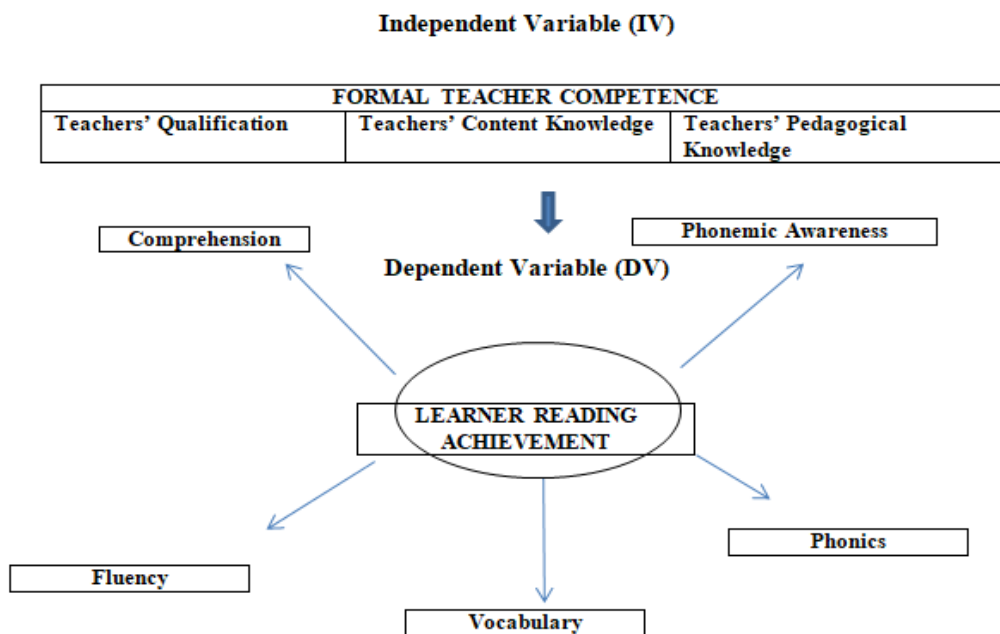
Independent Variable (IV)

| FORMAL TEACHER COMPETENCE | | |
|---|---|---|
| Teachers’ Qualification | Teachers’ Content Knowledge | Teachers’ Pedagogical Knowledge |

Comprehension

Phonemic Awareness

Dependent Variable (DV)

LEARNER READING ACHIEVEMENT

Phonics

Fluency

Vocabulary